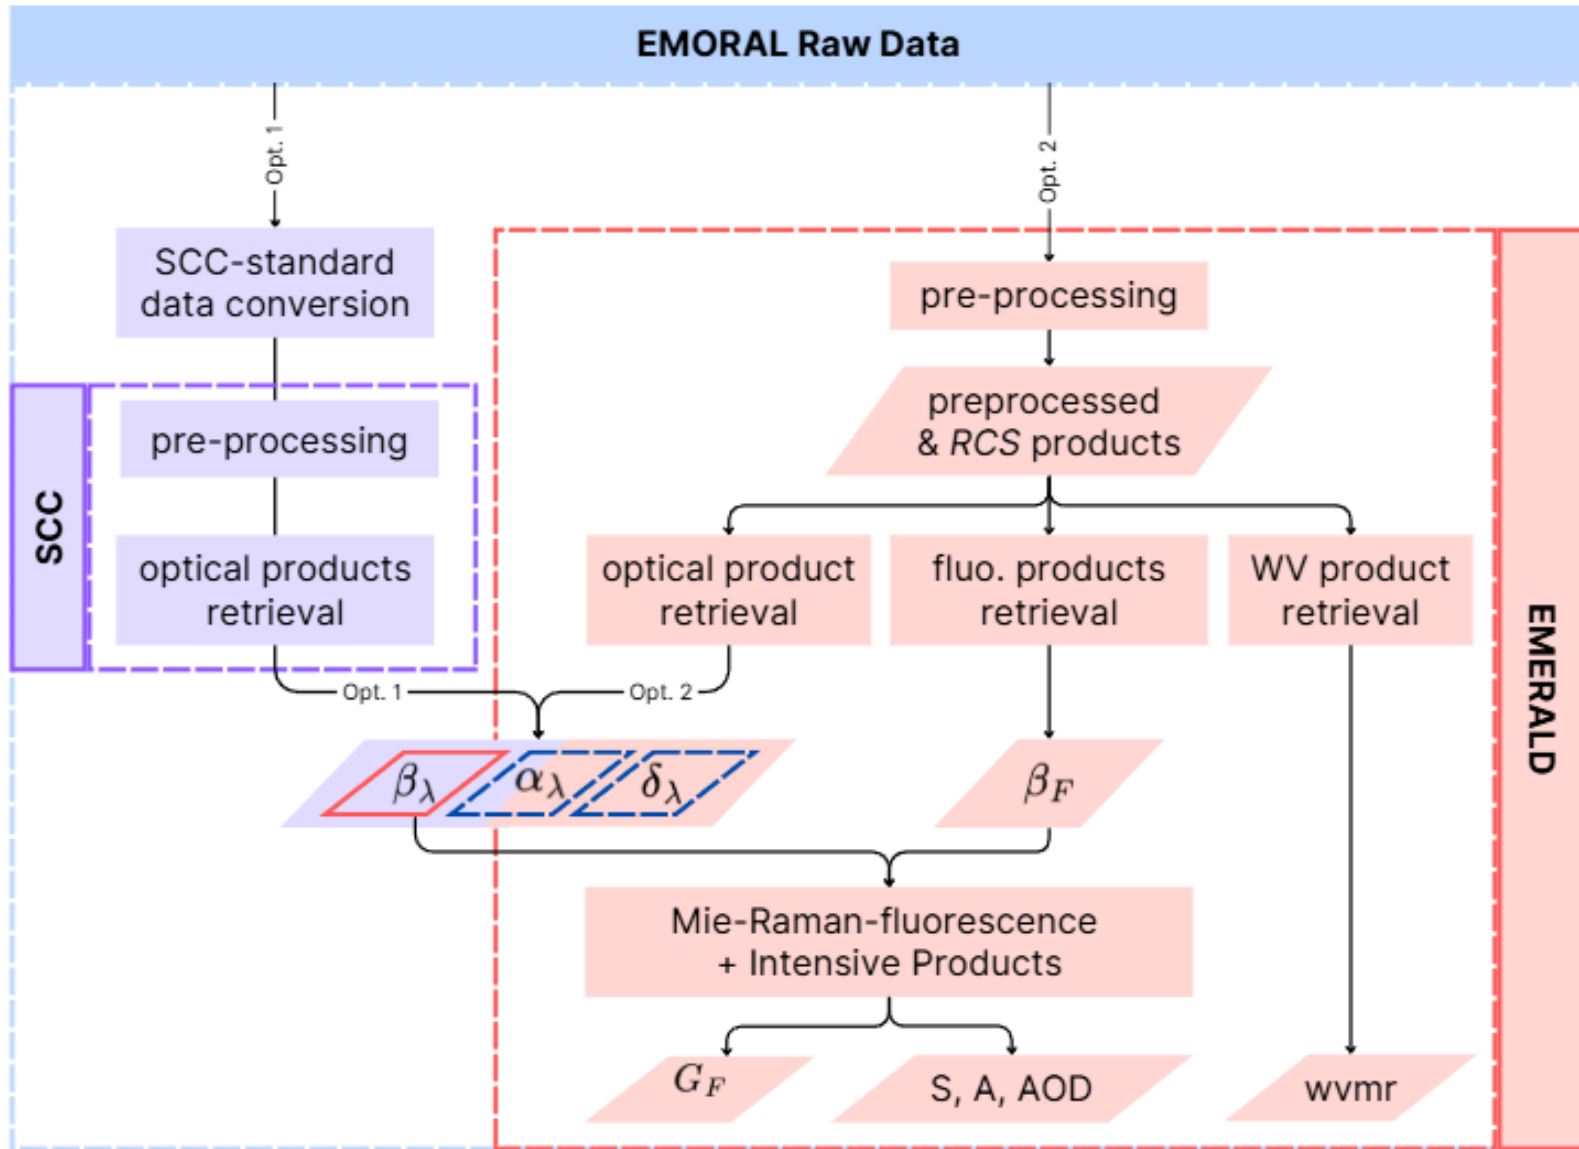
EMORAL Raw Data

Opt. 1

Opt. 2

SCC-standard data conversion

pre-processing

SCC

pre-processing

optical products retrieval

preprocessed & *RCS* products

optical product retrieval

fluo. products retrieval

WV product retrieval

EMERALD

Opt. 1

Opt. 2

$\beta_\lambda$ $\alpha_\lambda$ $\delta_\lambda$

$\beta_F$

Mie-Raman-fluorescence + Intensive Products

$G_F$

S, A, AOD

wvmr